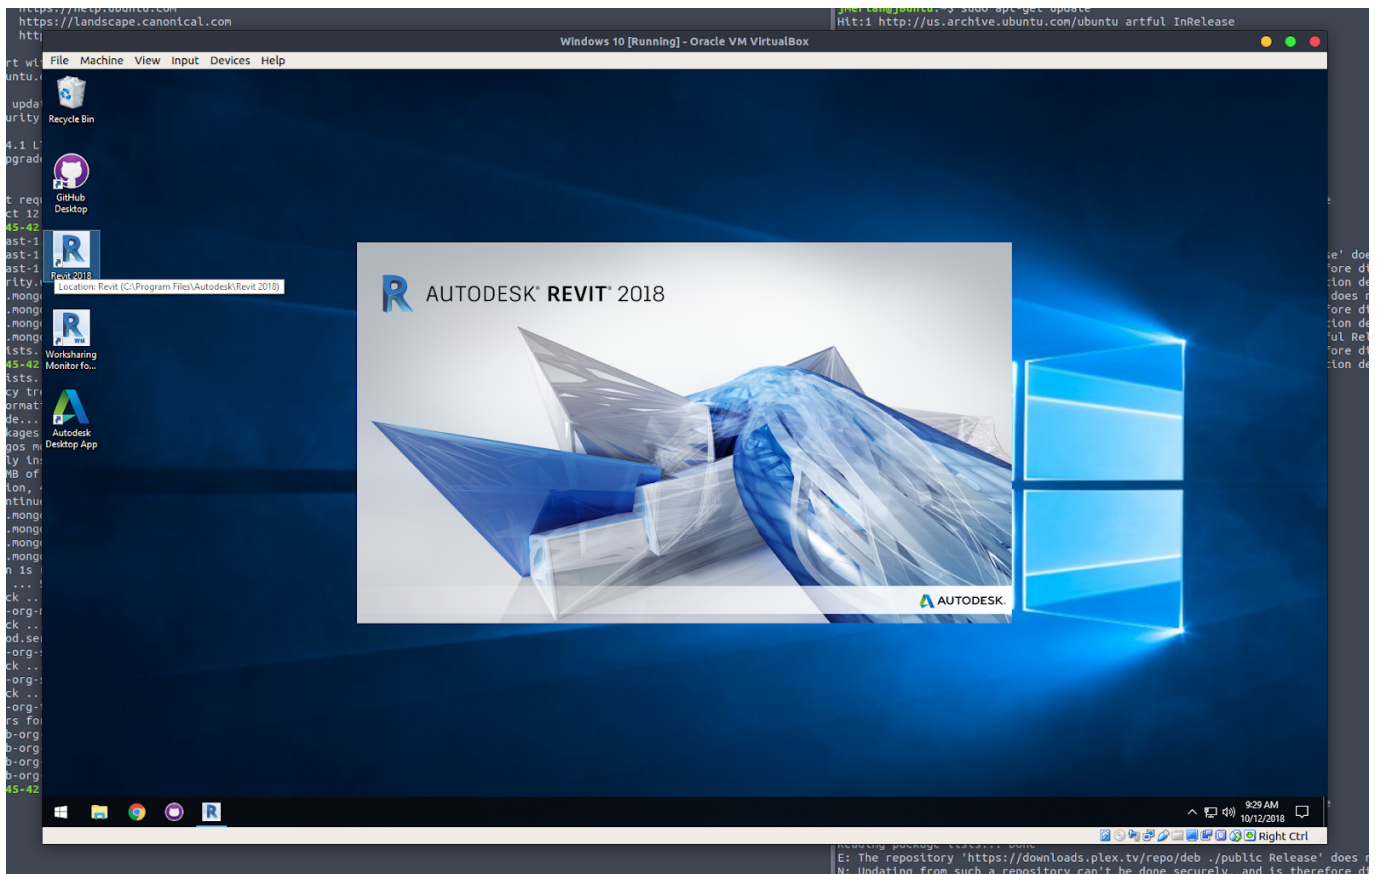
https://help.ubuntu.com
https://landscape.canonical.com
http

Hit:1 http://us.archive.ubuntu.com/ubuntu artful InRelease

Windows 10 [Running] - Oracle VM VirtualBox

File Machine View Input Devices Help

Recycle Bin

GitHub Desktop

Revit 2018

Location: Revit (C:\Program Files\Autodesk\Revit 2018)

Worksharing Monitor fo...

Autodesk Desktop App

AUTODESK® REVIT® 2018

AUTODESK.

9:29 AM
10/12/2018

Right Ctrl

E: The repository 'https://downloads.plex.tv/repo/deb ./public Release' does
N: Updating from such a repository can't be done securely, and is therefore d